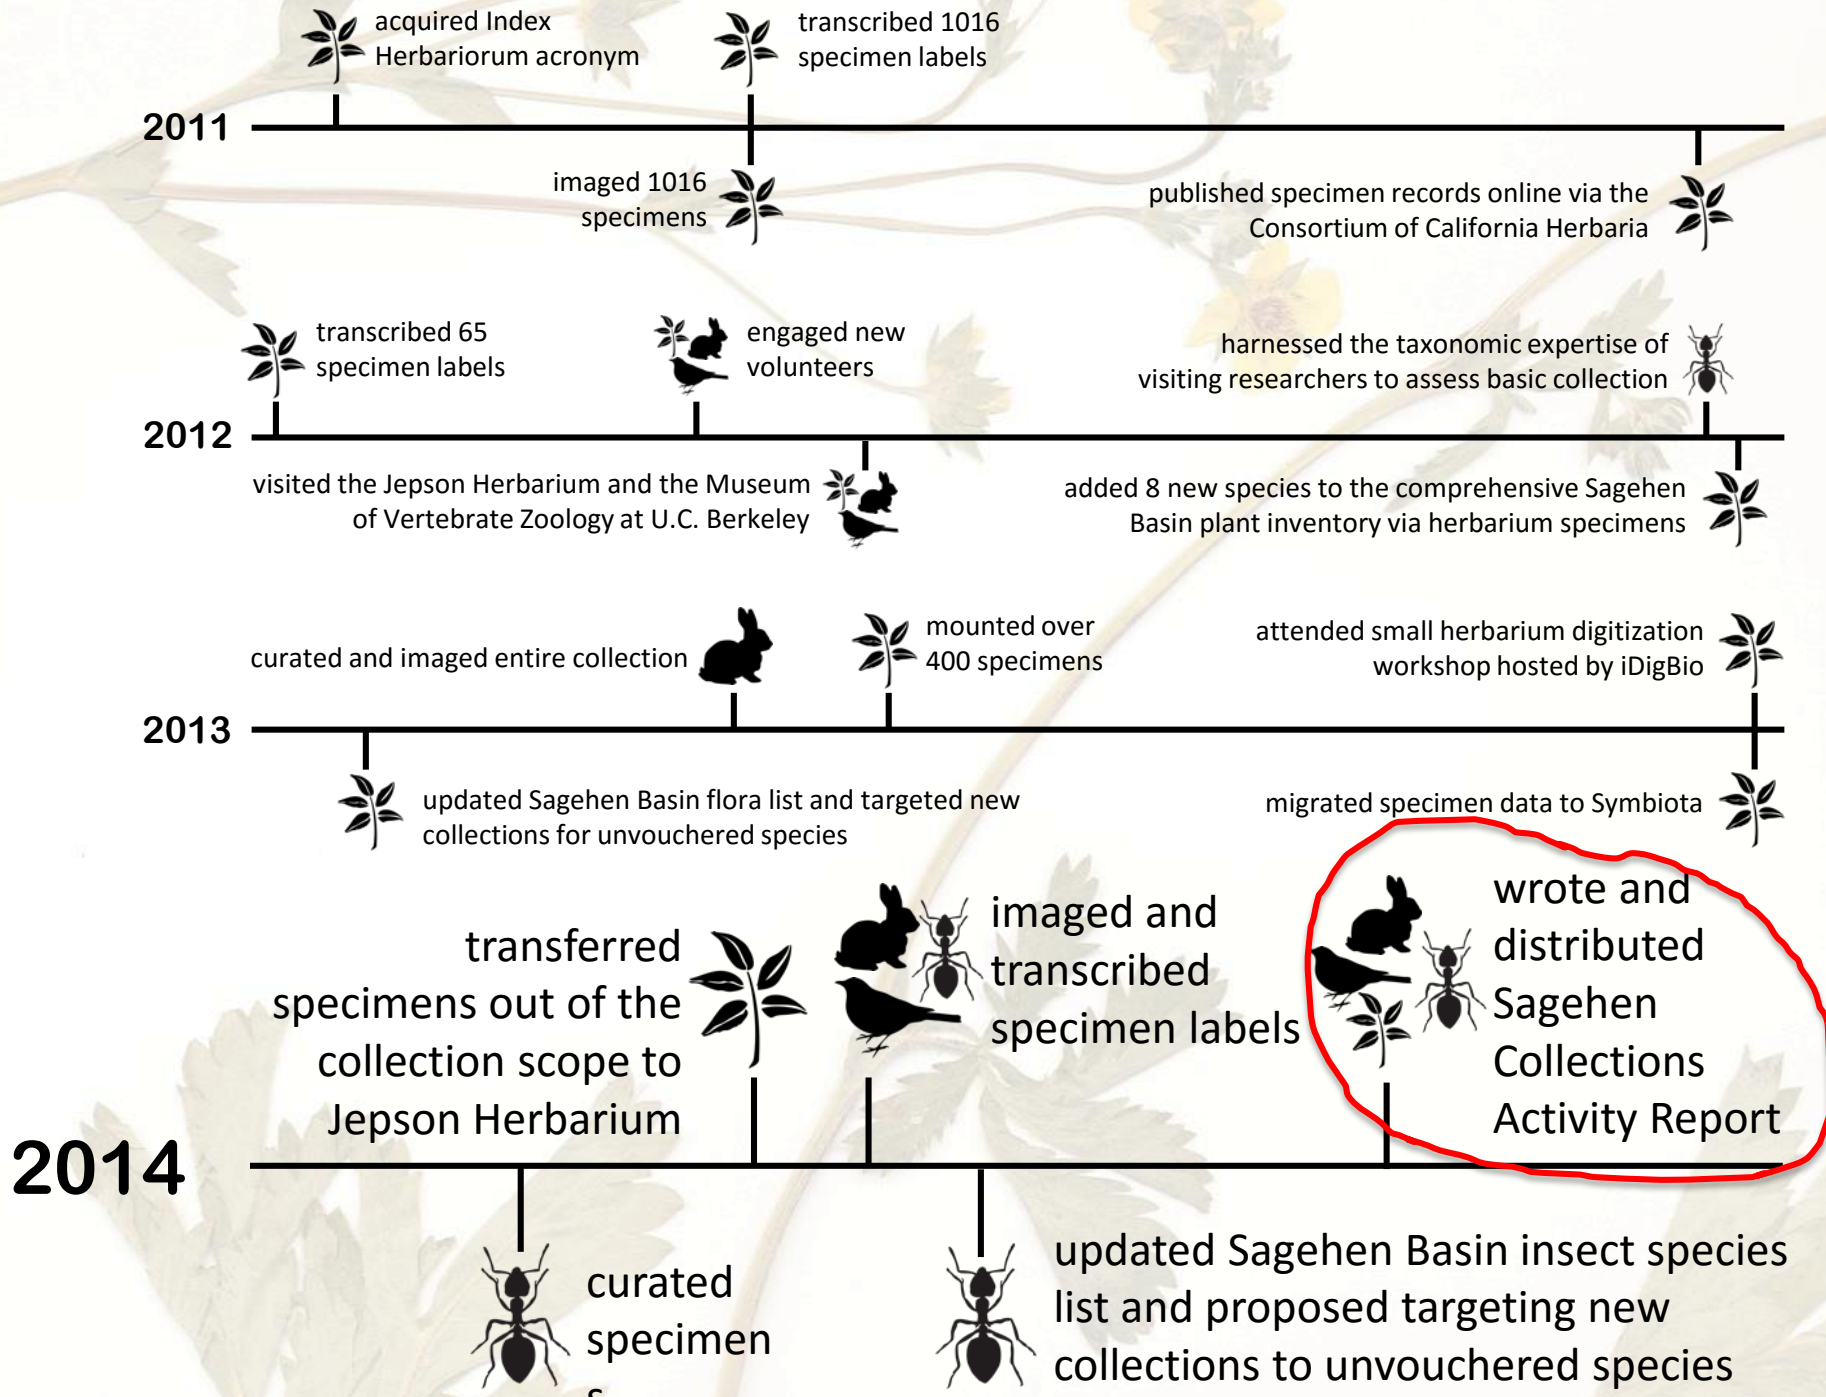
acquired Index Herbariorum acronym

transcribed 1016 specimen labels

2011

imaged 1016 specimens

published specimen records online via the Consortium of California Herbaria

transcribed 65 specimen labels

engaged new volunteers

harnessed the taxonomic expertise of visiting researchers to assess basic collection

2012

visited the Jepson Herbarium and the Museum of Vertebrate Zoology at U.C. Berkeley

added 8 new species to the comprehensive Sagehen Basin plant inventory via herbarium specimens

curated and imaged entire collection

mounted over 400 specimens

attended small herbarium digitization workshop hosted by iDigBio

2013

updated Sagehen Basin flora list and targeted new collections for unvouchered species

migrated specimen data to Symbiota

transferred specimens out of the collection scope to Jepson Herbarium

imaged and transcribed specimen labels

wrote and distributed Sagehen Collections Activity Report

2014

curated specimen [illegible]

updated Sagehen Basin insect species list and proposed targeting new collections to unvouchered species